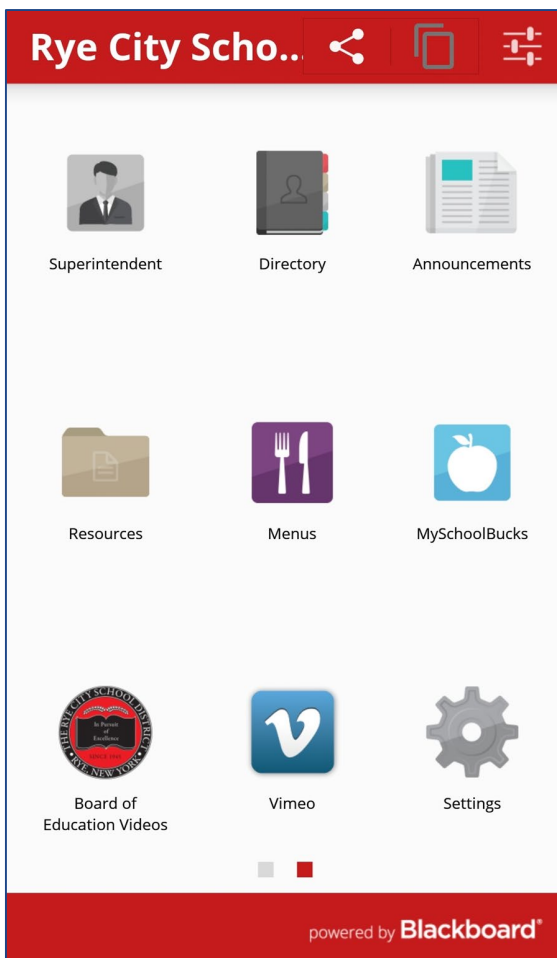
Rye City Scho...

Superintendent

Directory

Announcements

Resources

Menus

MySchoolBucks

THE RYE CITY SCHOOL DISTRICT
In Pursuit of Excellence
SINCE 1869
RYE, NEW YORK

Board of Education Videos

Vimeo

Settings

powered by Blackboard®